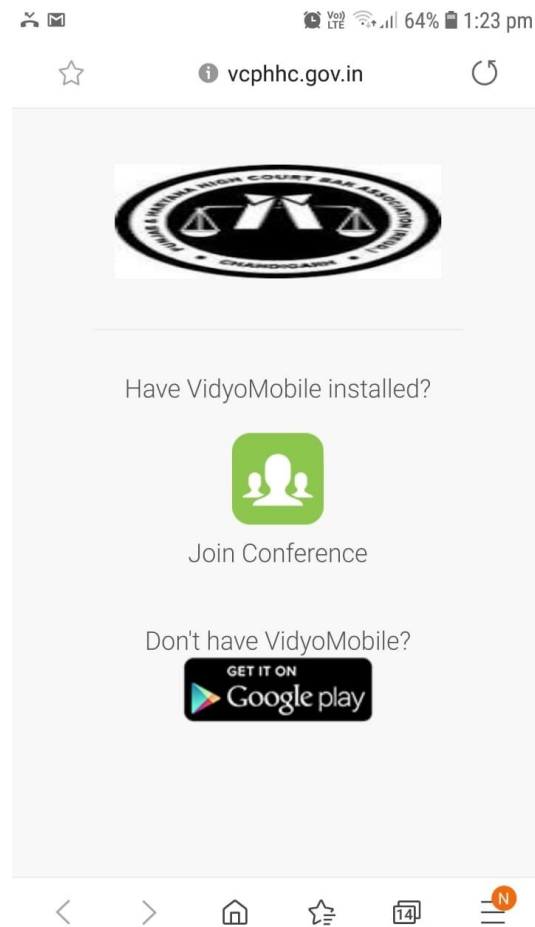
Vo)) LTE 64% 1:23 pm

vcphhc.gov.in

PUNJAB & HARYANA HIGH COURT BAR ASSOCIATION (REGD.)
CHANDIGARH

Have VidyoMobile installed?

Join Conference

Don't have VidyoMobile?

GET IT ON
Google play

14

N